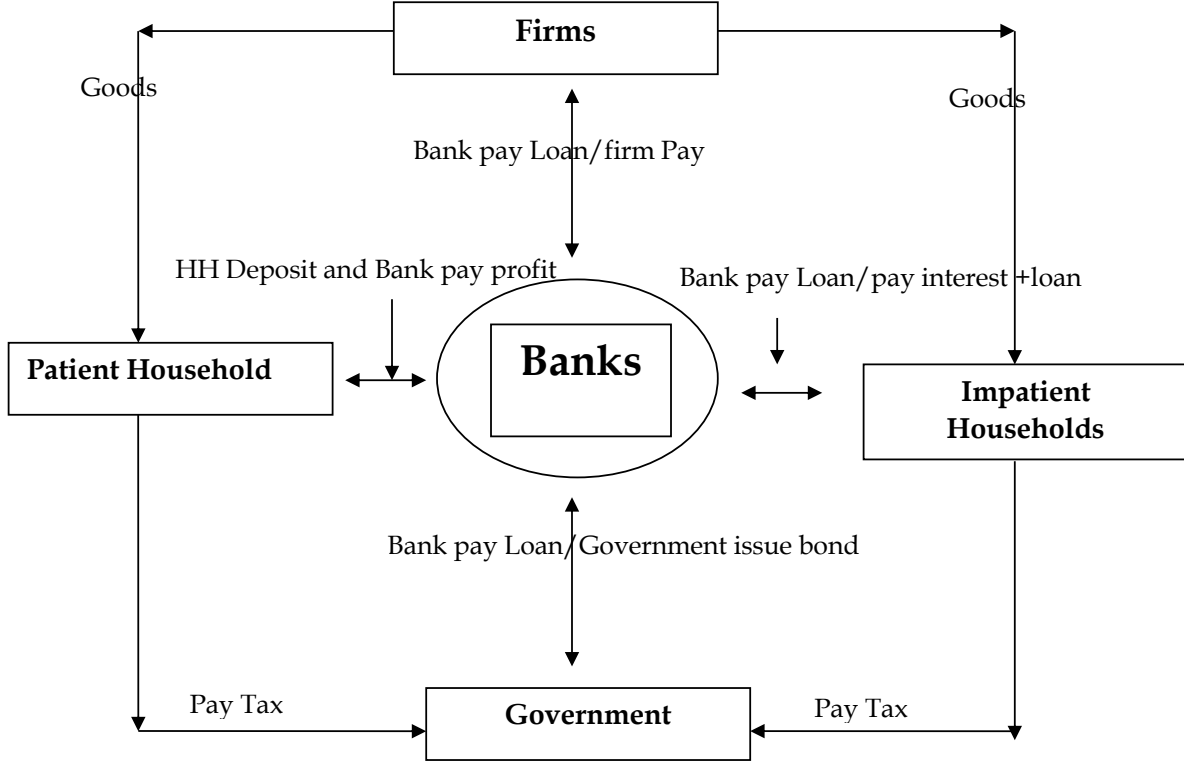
Firms

Goods

Goods

Bank pay Loan/firm Pay

HH Deposit and Bank pay profit

Bank pay Loan/pay interest +loan

Patient Household

Banks

Impatient Households

Bank pay Loan/Government issue bond

Pay Tax

Government

Pay Tax